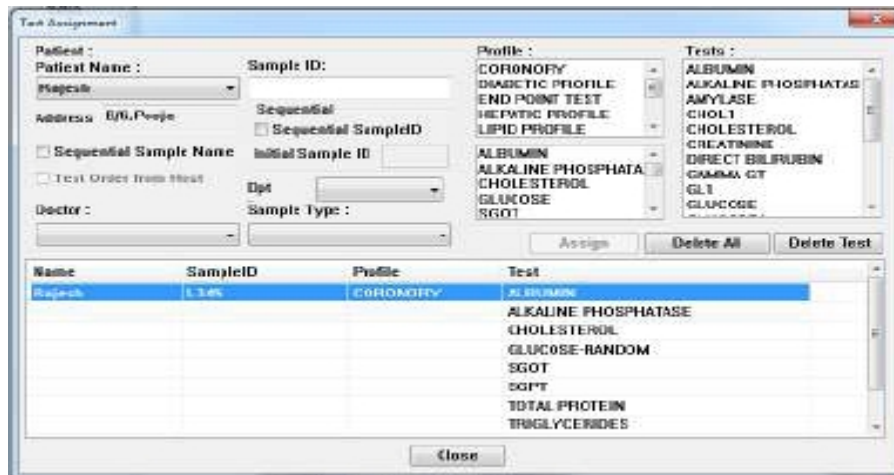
Test Assignment

Patient :
Patient Name :
Rajesh
Address B/6,Pooja
Sequential Sample Name
Test Order from Host
Doctor :

Sample ID:
Sequential
Sequential SampleID
Initial Sample ID
Dpt
Sample Type :

Profile :
CORONORY
DIABETIC PROFILE
END POINT TEST
HEPATIC PROFILE
LIPID PROFILE

ALBUMIN
ALKALINE PHOSPHATA
CHOLESTEROL
GLUCOSE
SGOT

Tests :
ALBUMIN
ALKALINE PHOSPHATAS
AMYLASE
CHOL1
CHOLESTEROL
CREATININE
DIRECT BILIRUBIN
GAMMA GT
GL1
GLUCOSE

Assign
Delete All
Delete Test

| Name | SampleID | Profile | Test |
|---|---|---|---|
| Rajesh | L3.4% | CORONORY | ALBUMIN |
| | | | ALKALINE PHOSPHATASE |
| | | | CHOLESTEROL |
| | | | GLUCOSE-RANDOM |
| | | | SGOT |
| | | | SGPT |
| | | | TOTAL PROTEIN |
| | | | TRIGLYCERIDES |

Close